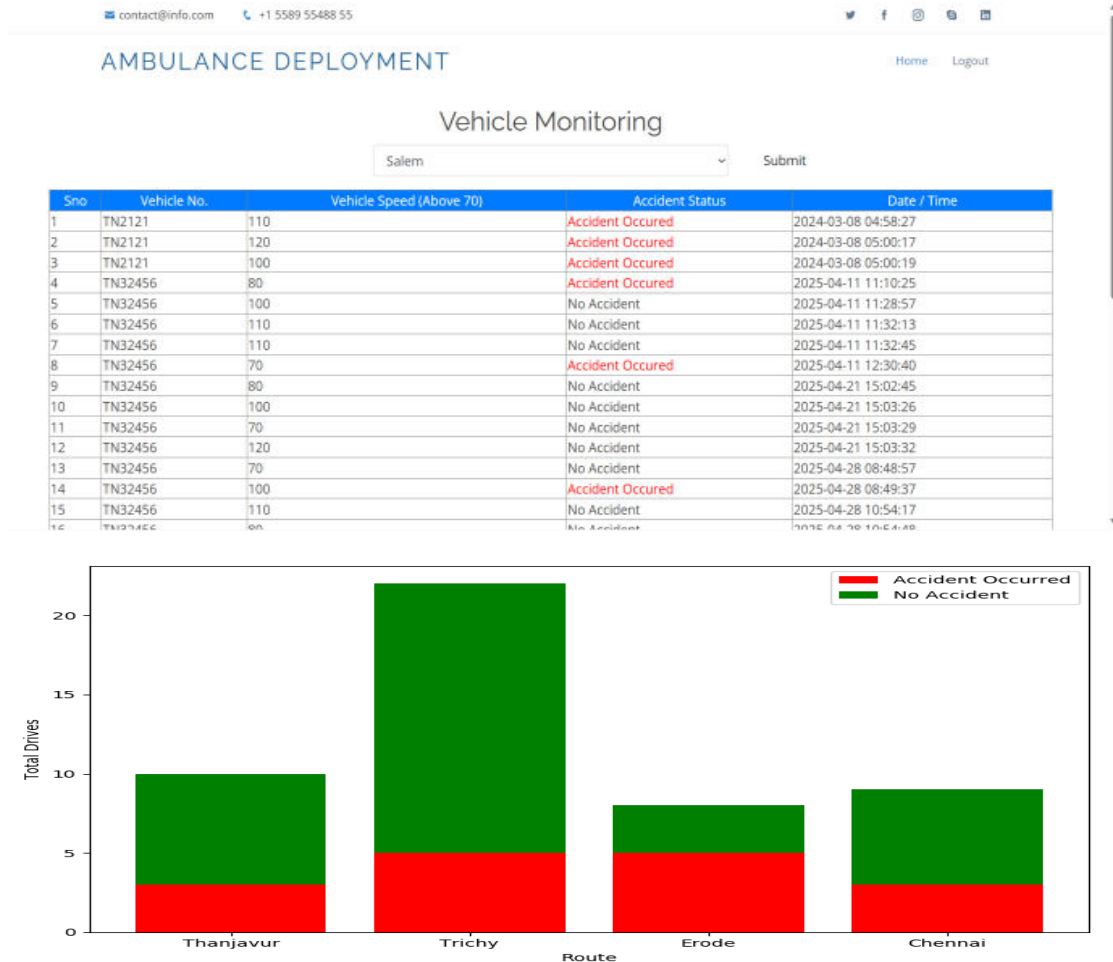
contact@info.com +1 5589 55488 55

AMBULANCE DEPLOYMENT

Home Logout

Vehicle Monitoring

Salem

Submit

| Sno | Vehicle No. | Vehicle Speed (Above 70) | Accident Status | Date / Time |
|---|---|---|---|---|
| 1 | TN2121 | 110 | Accident Occured | 2024-03-08 04:58:27 |
| 2 | TN2121 | 120 | Accident Occured | 2024-03-08 05:00:17 |
| 3 | TN2121 | 100 | Accident Occured | 2024-03-08 05:00:19 |
| 4 | TN32456 | 80 | Accident Occured | 2025-04-11 11:10:25 |
| 5 | TN32456 | 100 | No Accident | 2025-04-11 11:28:57 |
| 6 | TN32456 | 110 | No Accident | 2025-04-11 11:32:13 |
| 7 | TN32456 | 110 | No Accident | 2025-04-11 11:32:45 |
| 8 | TN32456 | 70 | Accident Occured | 2025-04-11 12:30:40 |
| 9 | TN32456 | 80 | No Accident | 2025-04-21 15:02:45 |
| 10 | TN32456 | 100 | No Accident | 2025-04-21 15:03:26 |
| 11 | TN32456 | 70 | No Accident | 2025-04-21 15:03:29 |
| 12 | TN32456 | 120 | No Accident | 2025-04-21 15:03:32 |
| 13 | TN32456 | 70 | No Accident | 2025-04-28 08:48:57 |
| 14 | TN32456 | 100 | Accident Occured | 2025-04-28 08:49:37 |
| 15 | TN32456 | 110 | No Accident | 2025-04-28 10:54:17 |
| 16 | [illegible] | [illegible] | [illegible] | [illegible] |

Accident Occurred
No Accident

Total Drives

0
5
10
15
20

Thanjavur
Trichy
Erode
Chennai

Route